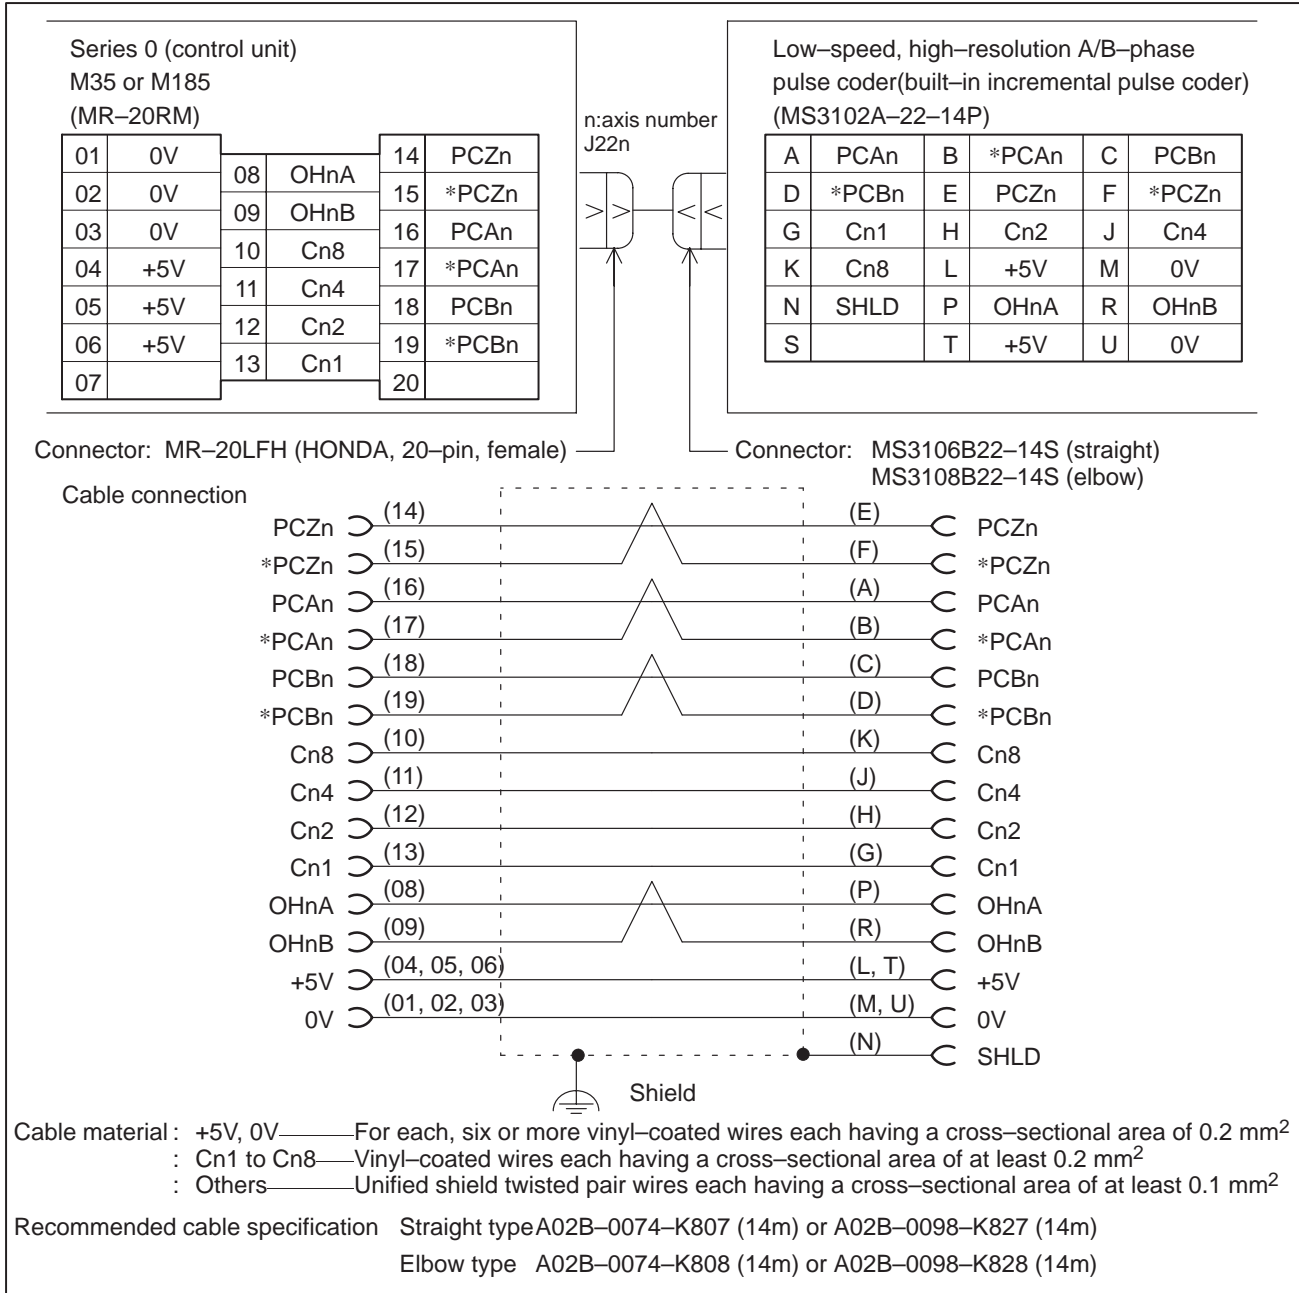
Series 0 (control unit)
M35 or M185
(MR–20RM)

| 01 | 0V | 08 | OHnA | 14 | PCZn |
|---|---|---|---|---|---|
| 02 | 0V | 09 | OHnB | 15 | *PCZn |
| 03 | 0V | 10 | Cn8 | 16 | PCAn |
| 04 | +5V | 11 | Cn4 | 17 | *PCAn |
| 05 | +5V | 12 | Cn2 | 18 | PCBn |
| 06 | +5V | 13 | Cn1 | 19 | *PCBn |
| 07 | | | | 20 | |

n:axis number
J22n

Low–speed, high–resolution A/B–phase pulse coder(built–in incremental pulse coder)
(MS3102A–22–14P)

| A | PCAn | B | *PCAn | C | PCBn |
|---|---|---|---|---|---|
| D | *PCBn | E | PCZn | F | *PCZn |
| G | Cn1 | H | Cn2 | J | Cn4 |
| K | Cn8 | L | +5V | M | 0V |
| N | SHLD | P | OHnA | R | OHnB |
| S | | T | +5V | U | 0V |

Connector: MR–20LFH (HONDA, 20–pin, female)
Connector: MS3106B22–14S (straight)
MS3108B22–14S (elbow)

Cable connection
PCZn (14) (E) PCZn
*PCZn (15) (F) *PCZn
PCAn (16) (A) PCAn
*PCAn (17) (B) *PCAn
PCBn (18) (C) PCBn
*PCBn (19) (D) *PCBn
Cn8 (10) (K) Cn8
Cn4 (11) (J) Cn4
Cn2 (12) (H) Cn2
Cn1 (13) (G) Cn1
OHnA (08) (P) OHnA
OHnB (09) (R) OHnB
+5V (04, 05, 06) (L, T) +5V
0V (01, 02, 03) (M, U) 0V
(N) SHLD
Shield

Cable material : +5V, 0V——For each, six or more vinyl–coated wires each having a cross–sectional area of 0.2 mm$^2$
: Cn1 to Cn8——Vinyl–coated wires each having a cross–sectional area of at least 0.2 mm$^2$
: Others——Unified shield twisted pair wires each having a cross–sectional area of at least 0.1 mm$^2$

Recommended cable specification Straight type A02B–0074–K807 (14m) or A02B–0098–K827 (14m)
Elbow type A02B–0074–K808 (14m) or A02B–0098–K828 (14m)